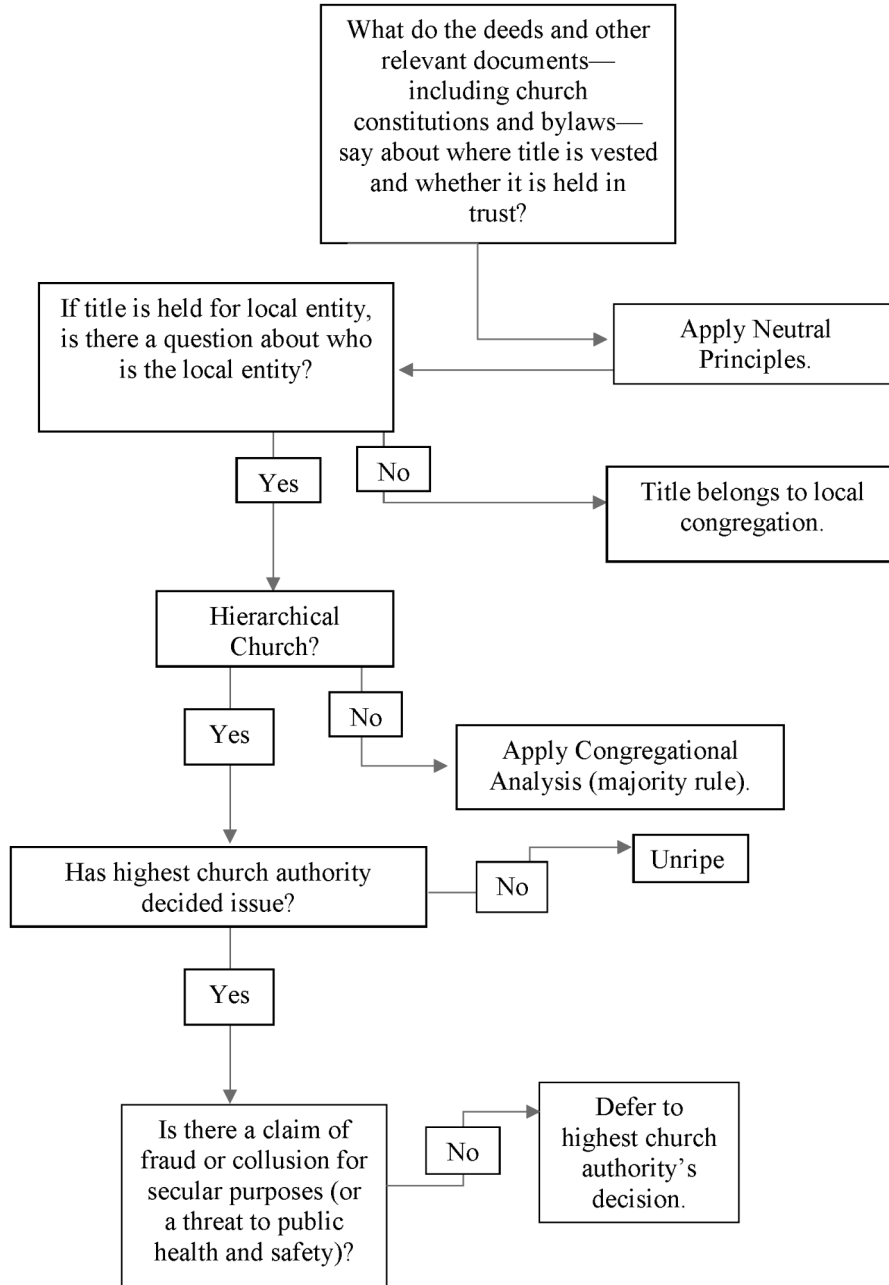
What do the deeds and other relevant documents—including church constitutions and bylaws—say about where title is vested and whether it is held in trust?

Apply Neutral Principles.

If title is held for local entity, is there a question about who is the local entity?

Yes

No

Title belongs to local congregation.

Hierarchical Church?

Yes

No

Apply Congregational Analysis (majority rule).

Has highest church authority decided issue?

No

Unripe

Yes

Is there a claim of fraud or collusion for secular purposes (or a threat to public health and safety)?

No

Defer to highest church authority's decision.